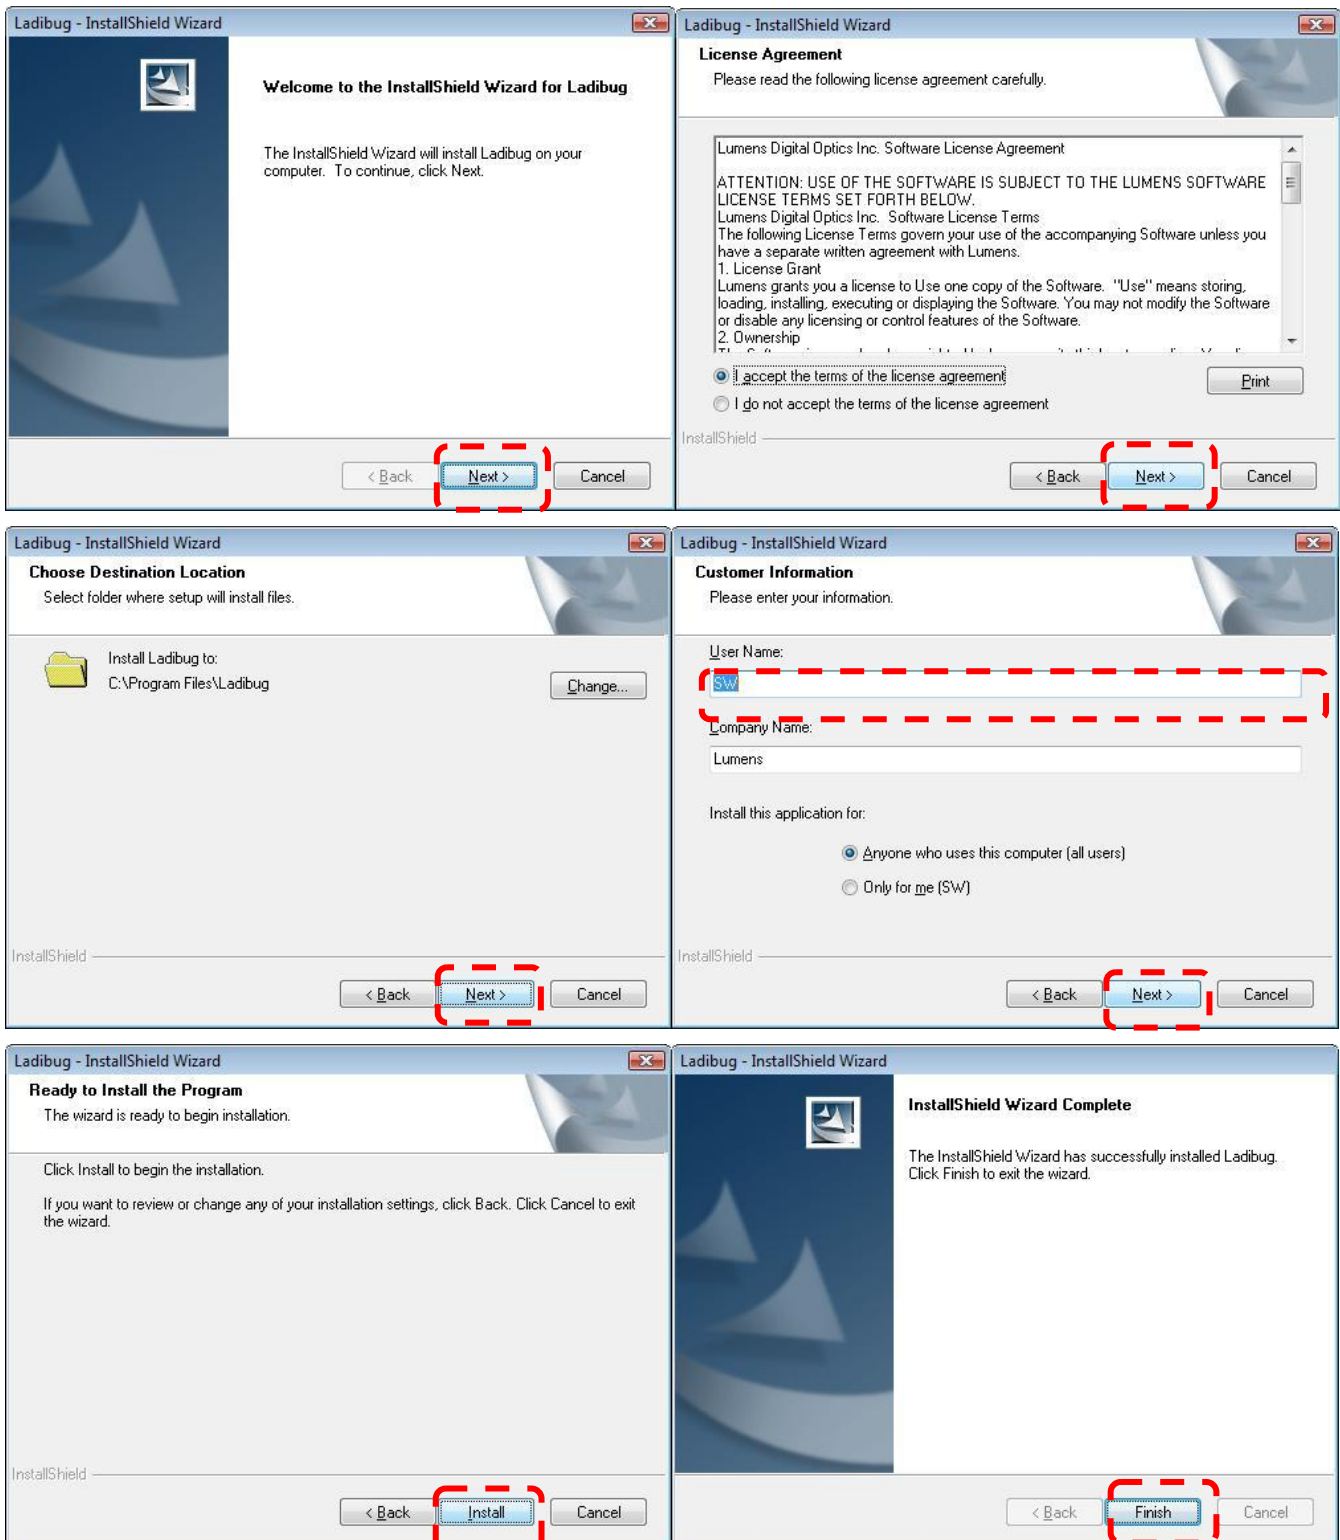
Ladibug - InstallShield Wizard

Welcome to the InstallShield Wizard for Ladibug

The InstallShield Wizard will install Ladibug on your computer. To continue, click Next.

< Back | Next > | Cancel

Ladibug - InstallShield Wizard

License Agreement

Please read the following license agreement carefully.

Lumens Digital Optics Inc. Software License Agreement

ATTENTION: USE OF THE SOFTWARE IS SUBJECT TO THE LUMENS SOFTWARE LICENSE TERMS SET FORTH BELOW.
Lumens Digital Optics Inc. Software License Terms
The following License Terms govern your use of the accompanying Software unless you have a separate written agreement with Lumens.
1. License Grant
Lumens grants you a license to Use one copy of the Software. "Use" means storing, loading, installing, executing or displaying the Software. You may not modify the Software or disable any licensing or control features of the Software.
2. Ownership
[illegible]

I accept the terms of the license agreement

I do not accept the terms of the license agreement

Print

InstallShield

< Back | Next > | Cancel

Ladibug - InstallShield Wizard

Choose Destination Location

Select folder where setup will install files.

Install Ladibug to:
C:\Program Files\Ladibug

Change...

InstallShield

< Back | Next > | Cancel

Ladibug - InstallShield Wizard

Customer Information

Please enter your information.

User Name:

SW

Company Name:

Lumens

Install this application for:

Anyone who uses this computer (all users)

Only for me (SW)

InstallShield

< Back | Next > | Cancel

Ladibug - InstallShield Wizard

Ready to Install the Program

The wizard is ready to begin installation.

Click Install to begin the installation.

If you want to review or change any of your installation settings, click Back. Click Cancel to exit the wizard.

InstallShield

< Back | Install | Cancel

Ladibug - InstallShield Wizard

InstallShield Wizard Complete

The InstallShield Wizard has successfully installed Ladibug. Click Finish to exit the wizard.

< Back | Finish | Cancel